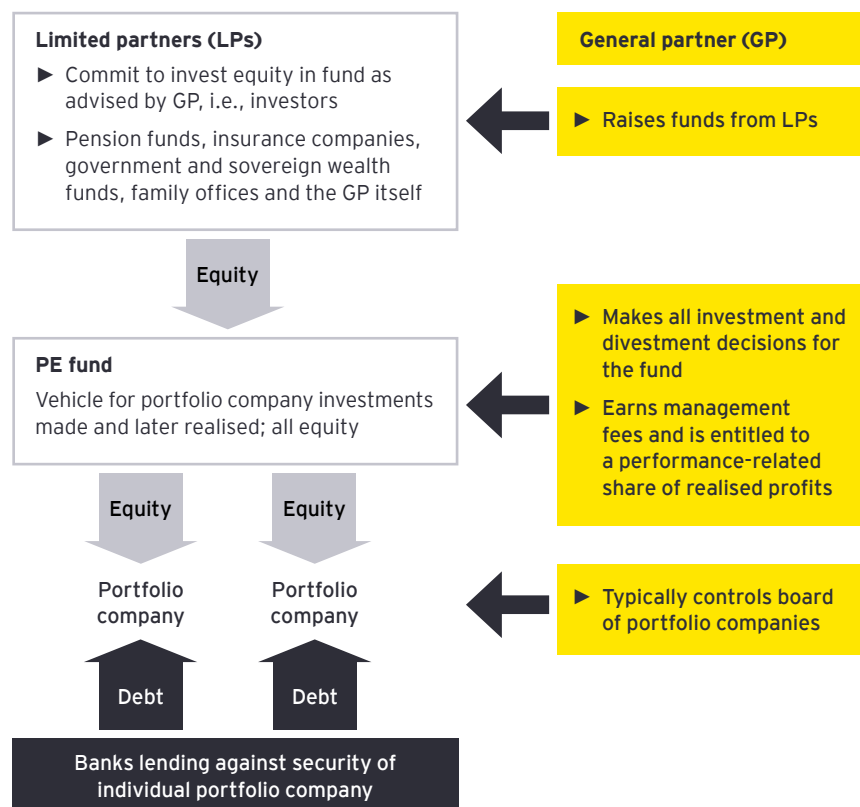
Limited partners (LPs)

► Commit to invest equity in fund as advised by GP, i.e., investors

► Pension funds, insurance companies, government and sovereign wealth funds, family offices and the GP itself

General partner (GP)

► Raises funds from LPs

Equity

PE fund

Vehicle for portfolio company investments made and later realised; all equity

► Makes all investment and divestment decisions for the fund

► Earns management fees and is entitled to a performance-related share of realised profits

Equity

Equity

Portfolio company

Portfolio company

► Typically controls board of portfolio companies

Debt

Debt

Banks lending against security of individual portfolio company